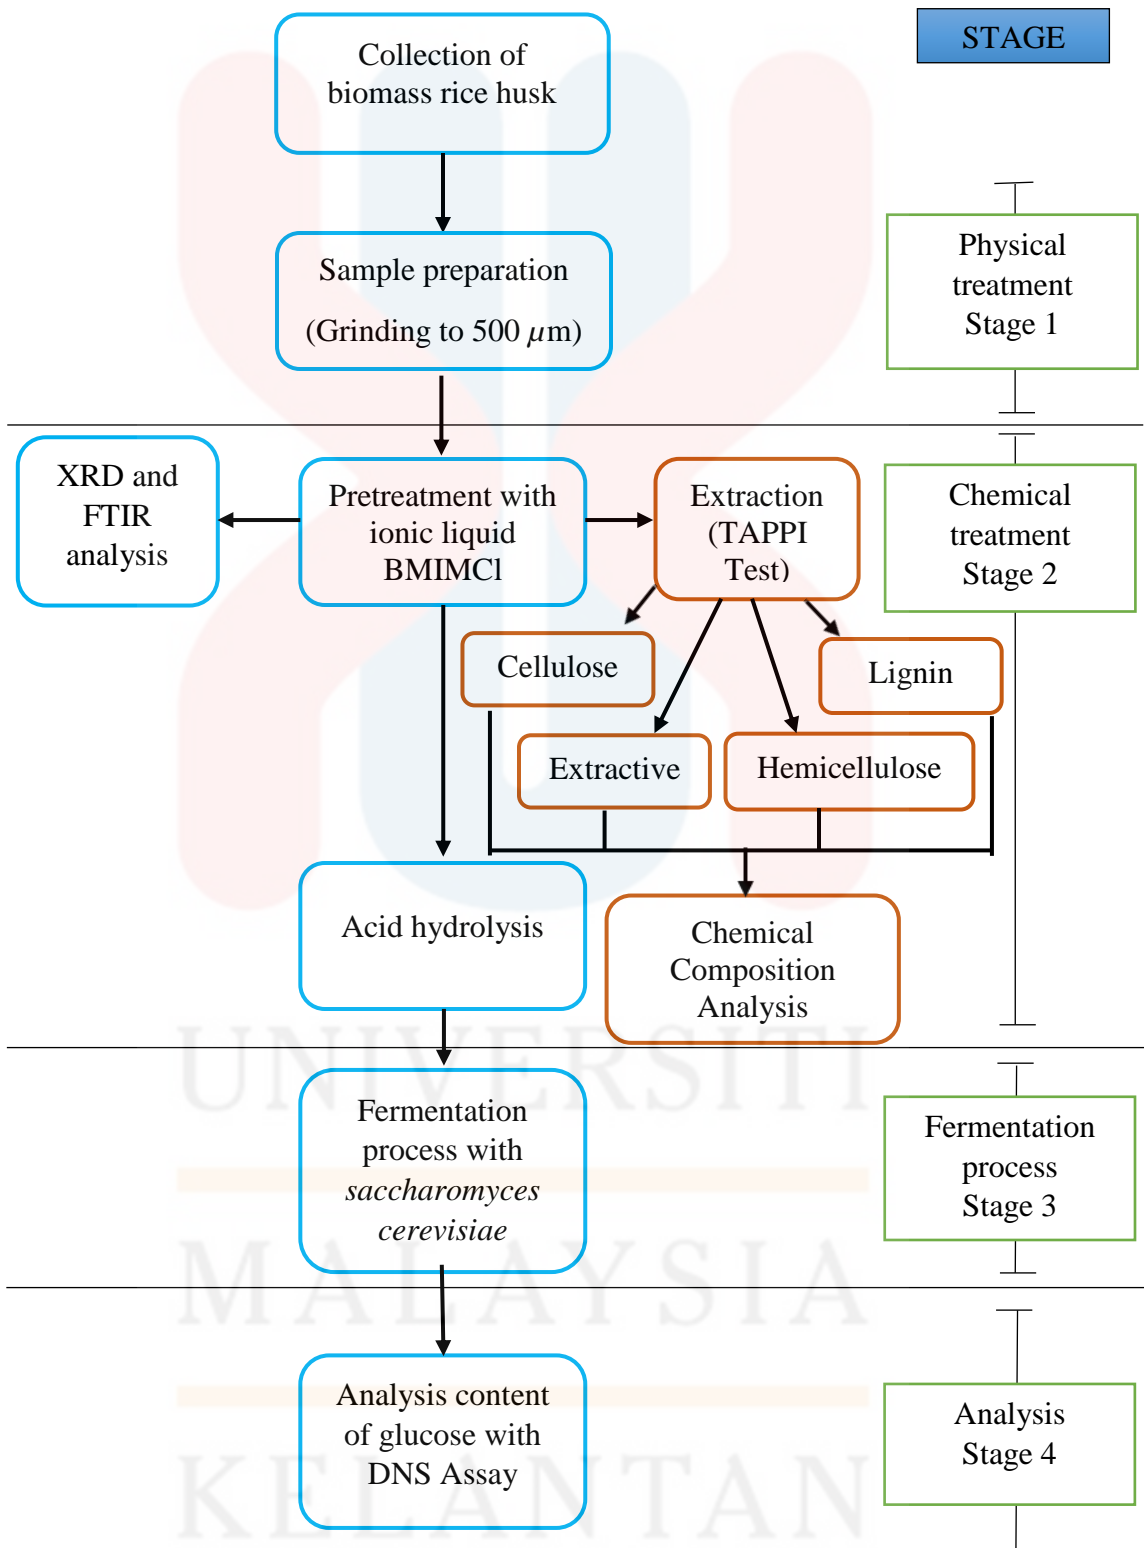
STAGE

Collection of biomass rice husk

Sample preparation

(Grinding to 500 $\mu$m)

Physical treatment Stage 1

XRD and FTIR analysis

Pretreatment with ionic liquid BMIMCl

Extraction (TAPPI Test)

Chemical treatment Stage 2

Cellulose

Lignin

Extractive

Hemicellulose

Acid hydrolysis

Chemical Composition Analysis

Fermentation process with *saccharomyces cerevisiae*

Fermentation process Stage 3

Analysis content of glucose with DNS Assay

Analysis Stage 4

UNIVERSITI MALAYSIA KELANTAN